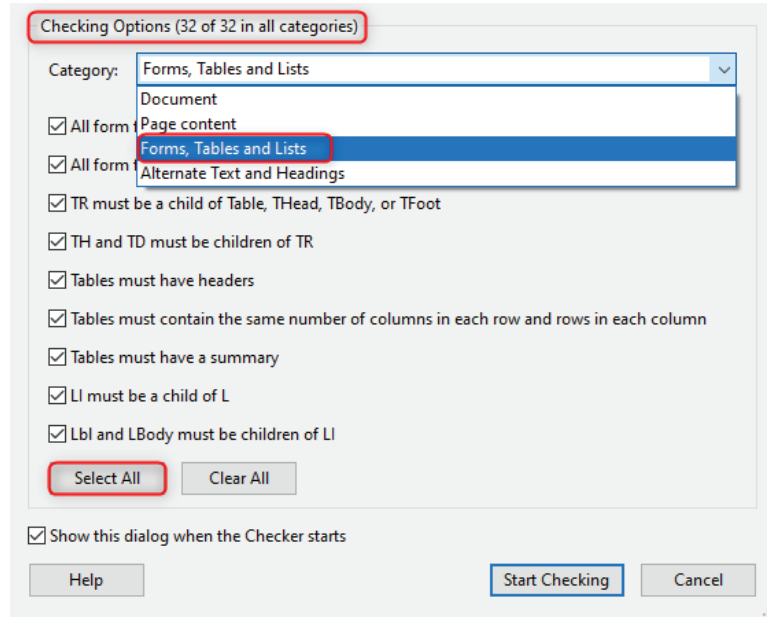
Checking Options (32 of 32 in all categories)

Category: Forms, Tables and Lists

Document
Page content
Forms, Tables and Lists
Alternate Text and Headings

All form f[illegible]

All form f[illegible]

TR must be a child of Table, THead, TBody, or TFoot

TH and TD must be children of TR

Tables must have headers

Tables must contain the same number of columns in each row and rows in each column

Tables must have a summary

LI must be a child of L

Lbl and LBody must be children of LI

Select All

Clear All

Show this dialog when the Checker starts

Help

Start Checking

Cancel